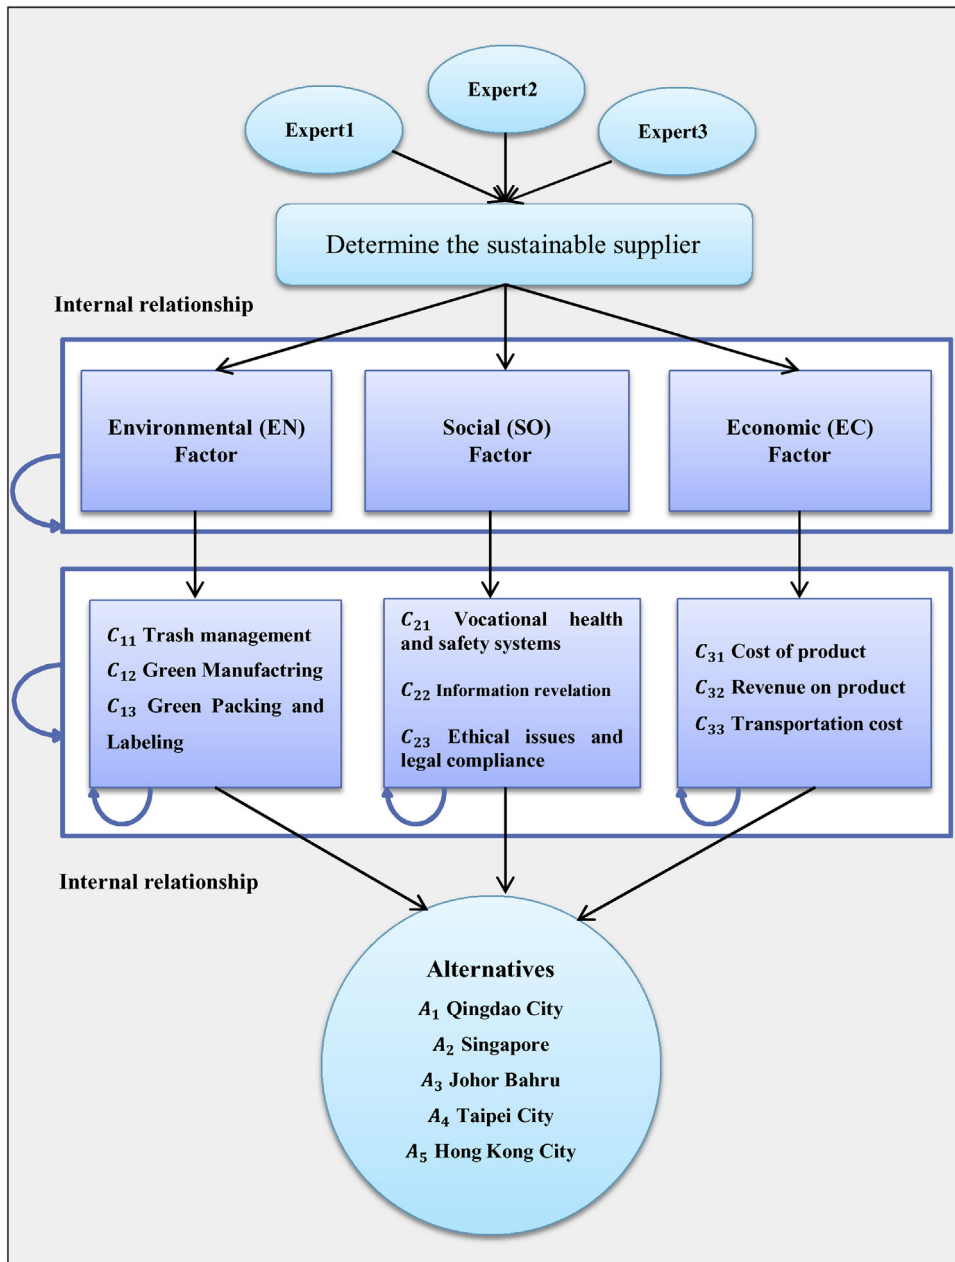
Expert1

Expert2

Expert3

Determine the sustainable supplier

Internal relationship

Environmental (EN) Factor

Social (SO) Factor

Economic (EC) Factor

$C_{11}$ Trash management
$C_{12}$ Green Manufactring
$C_{13}$ Green Packing and Labeling

$C_{21}$ Vocational health and safety systems
$C_{22}$ Information revelation
$C_{23}$ Ethical issues and legal compliance

$C_{31}$ Cost of product
$C_{32}$ Revenue on product
$C_{33}$ Transportation cost

Internal relationship

Alternatives
$A_1$ Qingdao City
$A_2$ Singapore
$A_3$ Johor Bahru
$A_4$ Taipei City
$A_5$ Hong Kong City